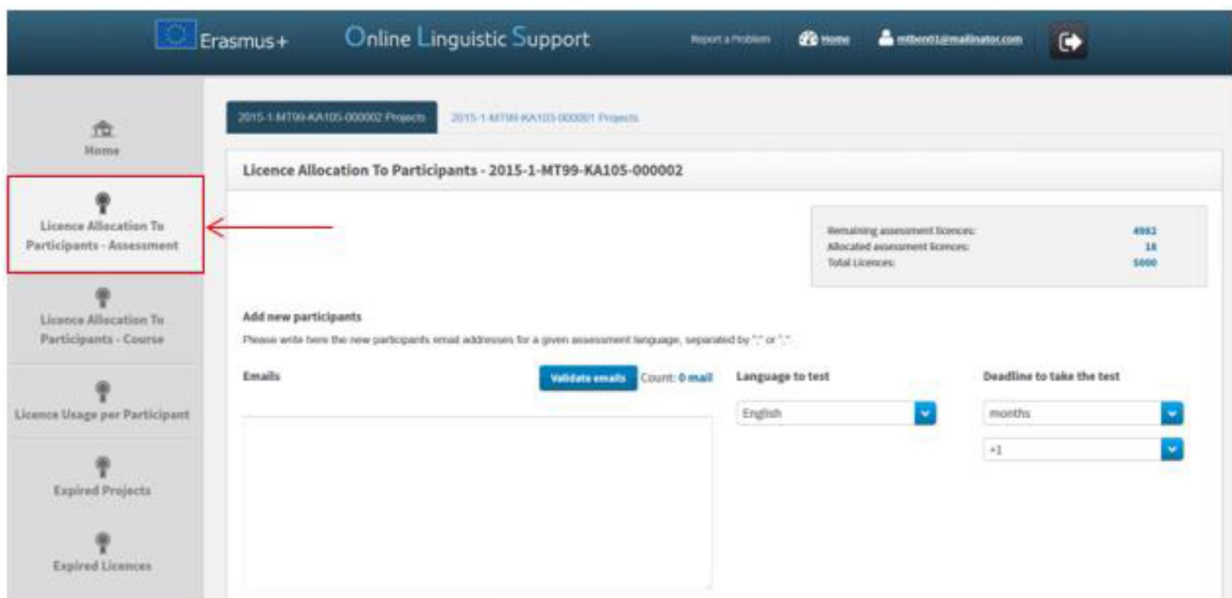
Erasmus+ Online Linguistic Support

Report a Problem

Home

mtben01@mailinator.com

Home

Licence Allocation To Participants - Assessment

Licence Allocation To Participants - Course

Licence Usage per Participant

Expired Projects

Expired Licences

2015-1-MT99-KA105-000002 Projects

2015-1-MT99-KA105-000001 Projects

Licence Allocation To Participants - 2015-1-MT99-KA105-000002

Remaining assessment licences: 4982
Allocated assessment licences: 18
Total Licences: 5000

Add new participants

Please write here the new participants email addresses for a given assessment language, separated by ";" or ",".

Emails

Validate emails

Count: 0 mail

Language to test

English

Deadline to take the test

months

+1